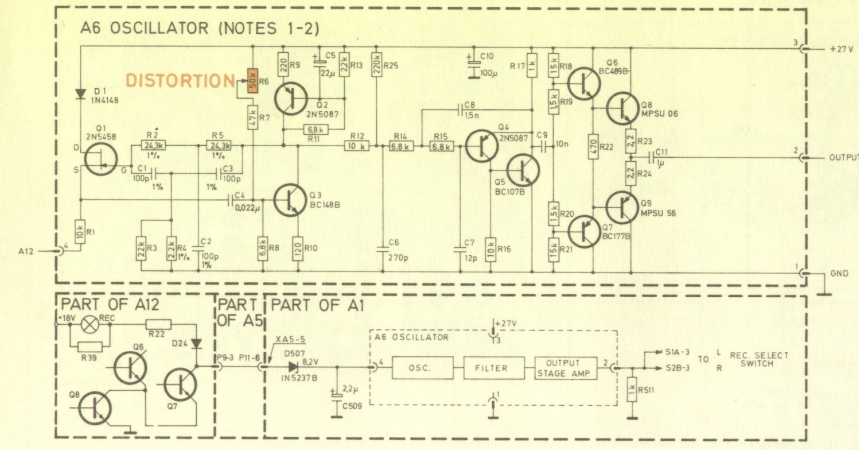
A6 OSCILLATOR (NOTES 1-2)

DISTORTION

D1 1N4148
Q1 2N5458
D S G
R2 24,3k 1%
R5 24,3k 1%
C1 100p 1%
C3 100p 1%
C4 0,022μ
R1 10k
R3 22k
R4 22k 1%
C2 100p 1%
R9 220
R6 500
R7 4,7k
C5 22μ
R13
Q2 2N5087
R11 6,8k
R25 220k
Q3 BC148B
R8 6,8k
R10 120
R12 10k
R14 6,8k
R15 6,8k
C6 270p
C10 100μ
C8 1,5n
Q4 2N5087
C9 10n
Q5 BC107B
C7 12p
R16 10k
R17 1k
R18 15k
R19 15k
Q6 BC489B
Q8 MPSU 06
R22 470
R23 2,2
R24 2,2
C11 1μ
R20 15k
R21 15k
Q7 BC177B
Q9 MPSU 56
3 +27 V
2 OUTPUT
1 GND
A12 4

PART OF A12
+18V REC
R22
R39
Q6
D24
Q8
Q7
P9-3 P11-8

PART OF A5

PART OF A1
XA5-5
D507 8,2V
1N5237B
2,2μ
C509
A6 OSCILLATOR
+27V
3
4
OSC.
FILTER
OUTPUT STAGE AMP
2
1
1k
R511
S1A-3
S2B-3
TO L R
REC. SELECT SWITCH